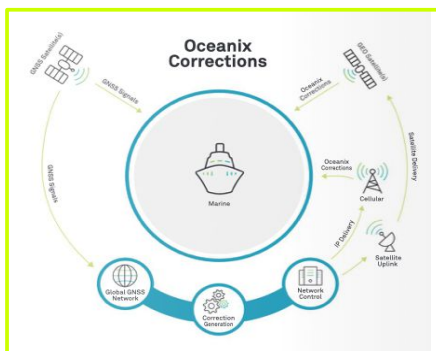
Oceanix Corrections

GNSS Satellite(s)

GNSS Signals

GNSS Signals

GEO Satellite(s)

Oceanix Corrections

Satellite Delivery

Oceanix Corrections

Cellular

Marine

IP Delivery

Satellite Uplink

Global GNSS Network

Correction Generation

Network Control